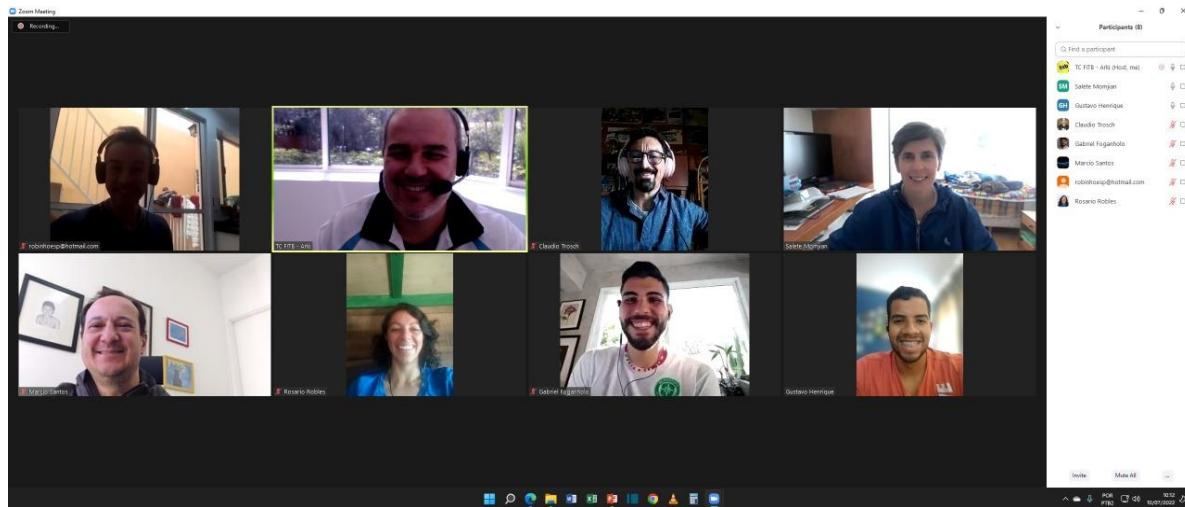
Zoom Meeting

Recording...

robinhoesp@hotmail.com

TC FITB - Arti

Claudio Trosch

Salete Momjian

Marcio Santos

Rosario Robles

Gabriel Foganholo

Gustavo Henrique

Participants (8)

Find a participant

TC FITB - Arti (Host, me)

Salete Momjian

Gustavo Henrique

Claudio Trosch

Gabriel Foganholo

Marcio Santos

robinhoesp@hotmail.com

Rosario Robles

Invite

Mute All

...

POR PTB2

10:52 10/07/2022